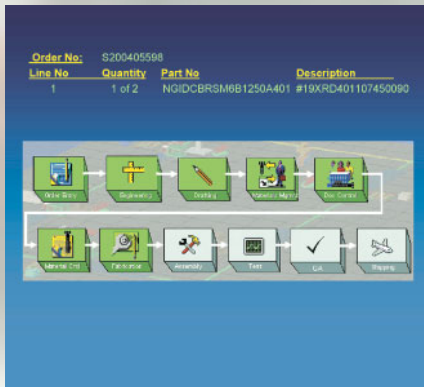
Order No: S200405598

| Line No | Quantity | Part No | Description |
|---|---|---|---|
| 1 | 1 of 2 | NGIDCBRSM6B1250A401 | #19XRD401107450090 |

Order Entry
Engineering
Drafting
Materials Mgmt
Doc Control
Material Ord
Fabrication
Assembly
Test
QA
Shipping